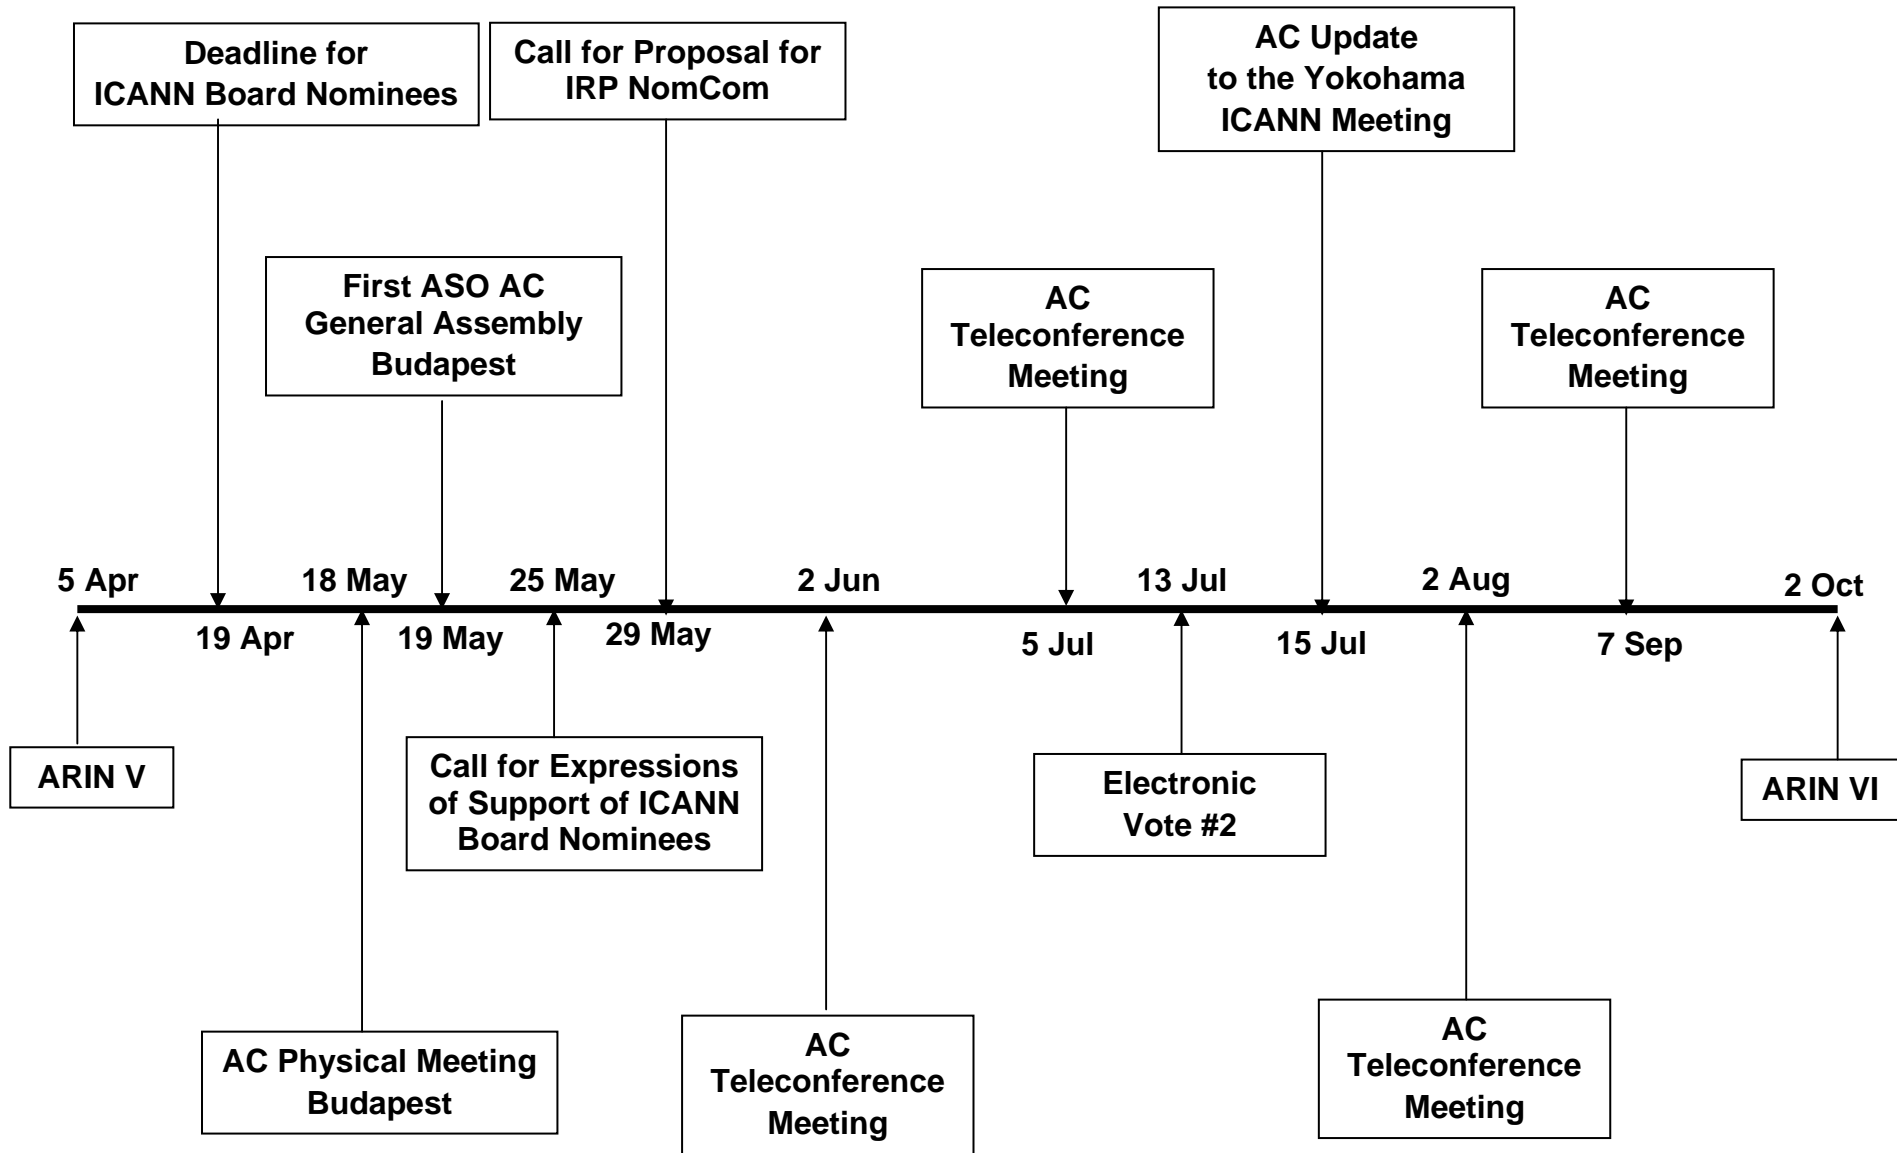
Deadline for ICANN Board Nominees

Call for Proposal for IRP NomCom

AC Update to the Yokohama ICANN Meeting

First ASO AC General Assembly Budapest

AC Teleconference Meeting

AC Teleconference Meeting

5 Apr

18 May

25 May

2 Jun

13 Jul

2 Aug

2 Oct

19 Apr

19 May

29 May

5 Jul

15 Jul

7 Sep

ARIN V

Call for Expressions of Support of ICANN Board Nominees

Electronic Vote #2

ARIN VI

AC Physical Meeting Budapest

AC Teleconference Meeting

AC Teleconference Meeting